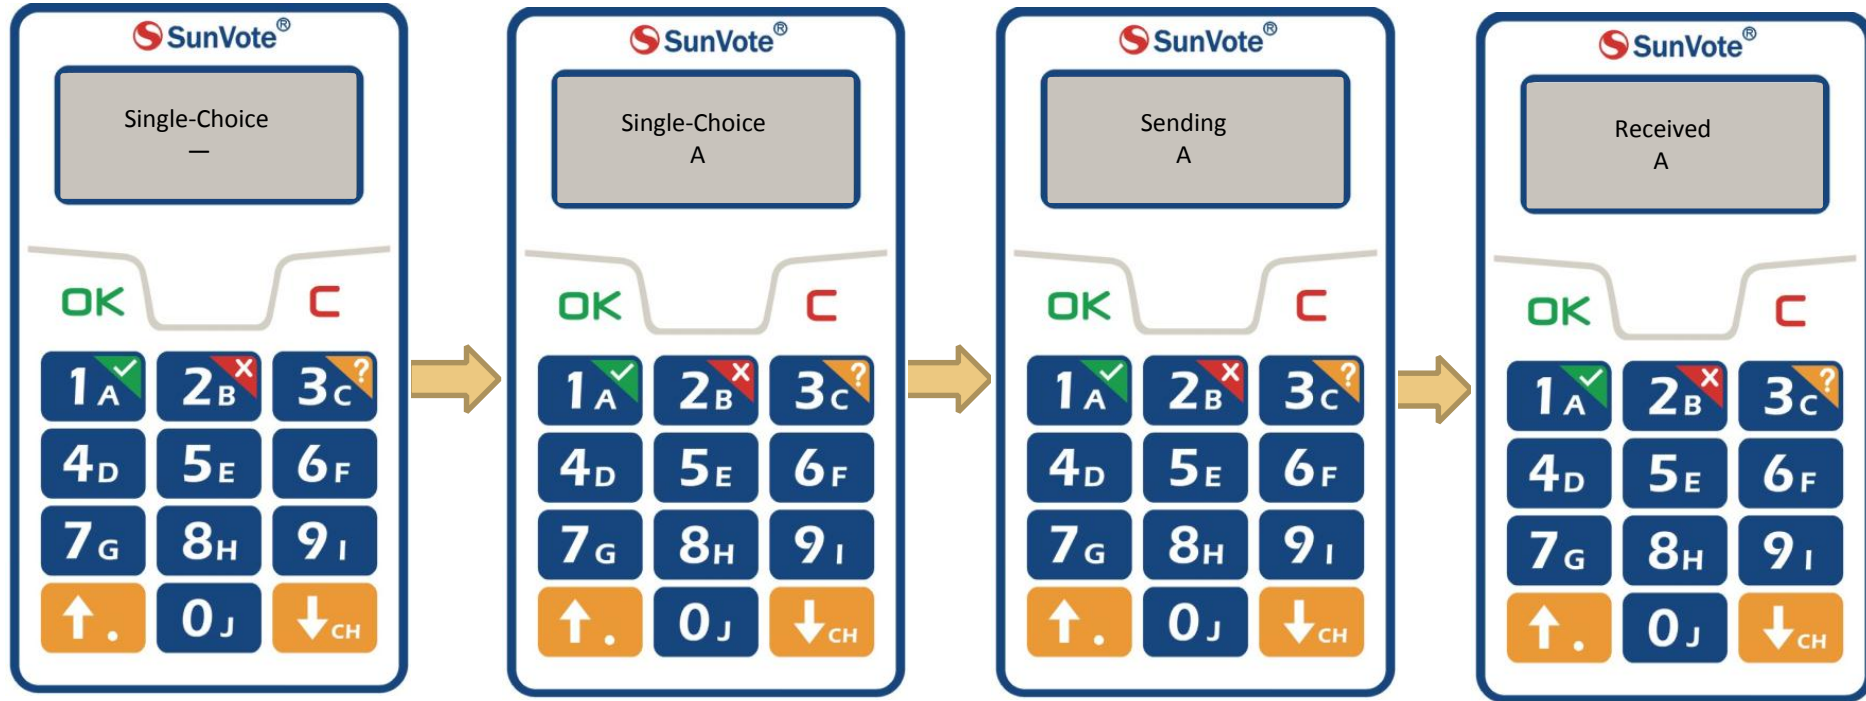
SunVote®

Single-Choice
—

OK C

1A ✓ 2B ✗ 3C ?
4D 5E 6F
7G 8H 9I
↑. 0J ↓CH

SunVote®

Single-Choice
A

OK C

1A ✓ 2B ✗ 3C ?
4D 5E 6F
7G 8H 9I
↑. 0J ↓CH

SunVote®

Sending
A

OK C

1A ✓ 2B ✗ 3C ?
4D 5E 6F
7G 8H 9I
↑. 0J ↓CH

SunVote®

Received
A

OK C

1A ✓ 2B ✗ 3C ?
4D 5E 6F
7G 8H 9I
↑. 0J ↓CH